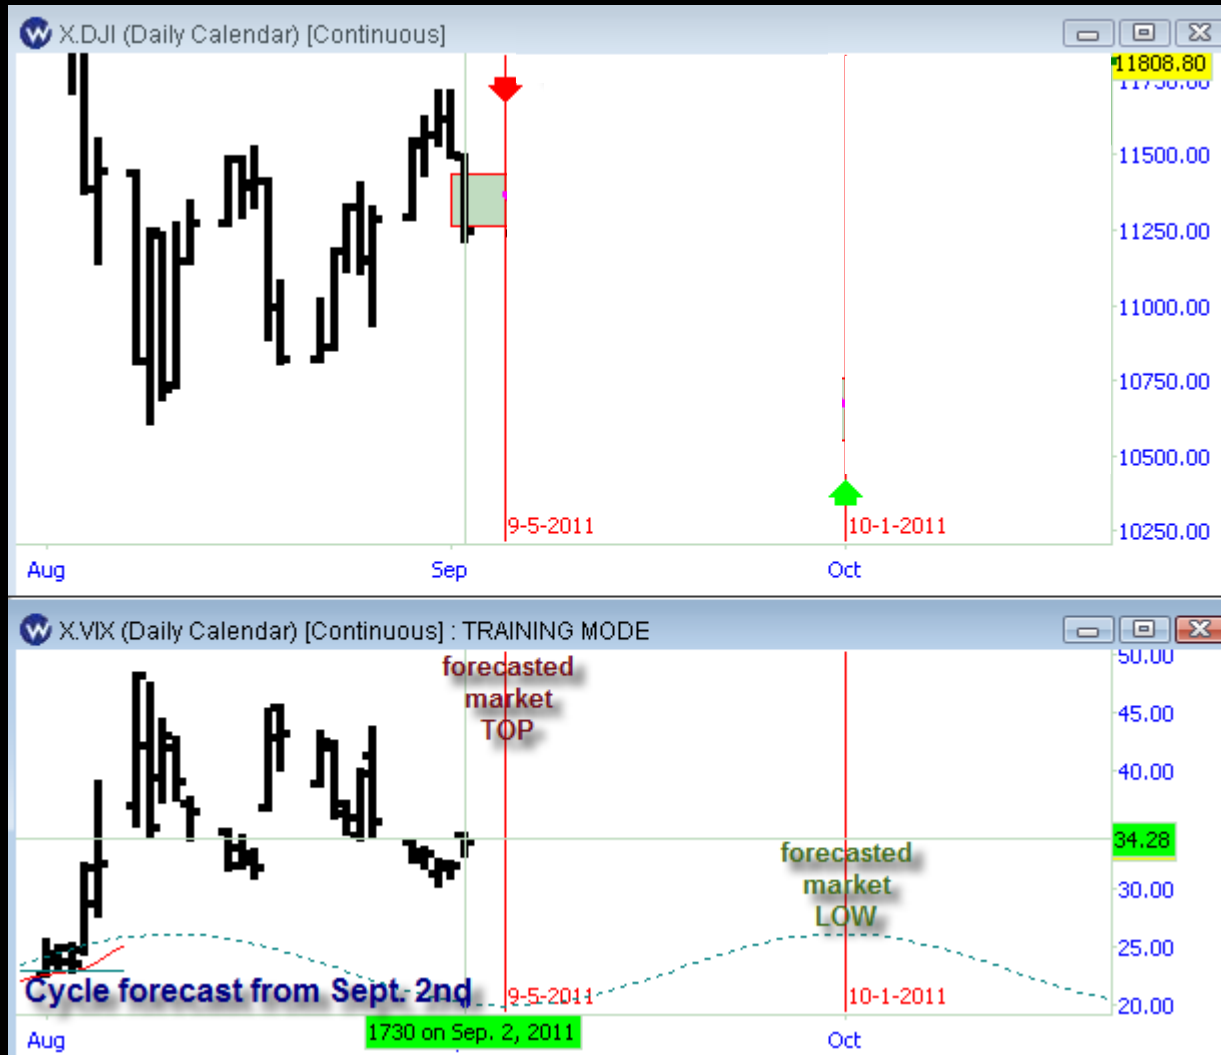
X.DJI (Daily Calendar) [Continuous]

11808.80
11750.00
11500.00
11250.00
11000.00
10750.00
10500.00
10250.00

9-5-2011
10-1-2011

Aug
Sep
Oct

X.VIX (Daily Calendar) [Continuous] : TRAINING MODE

forecasted market TOP

forecasted market LOW

50.00
45.00
40.00
34.28
30.00
25.00
20.00

Cycle forecast from Sept. 2nd

9-5-2011
10-1-2011

Aug
1730 on Sep. 2, 2011
Oct